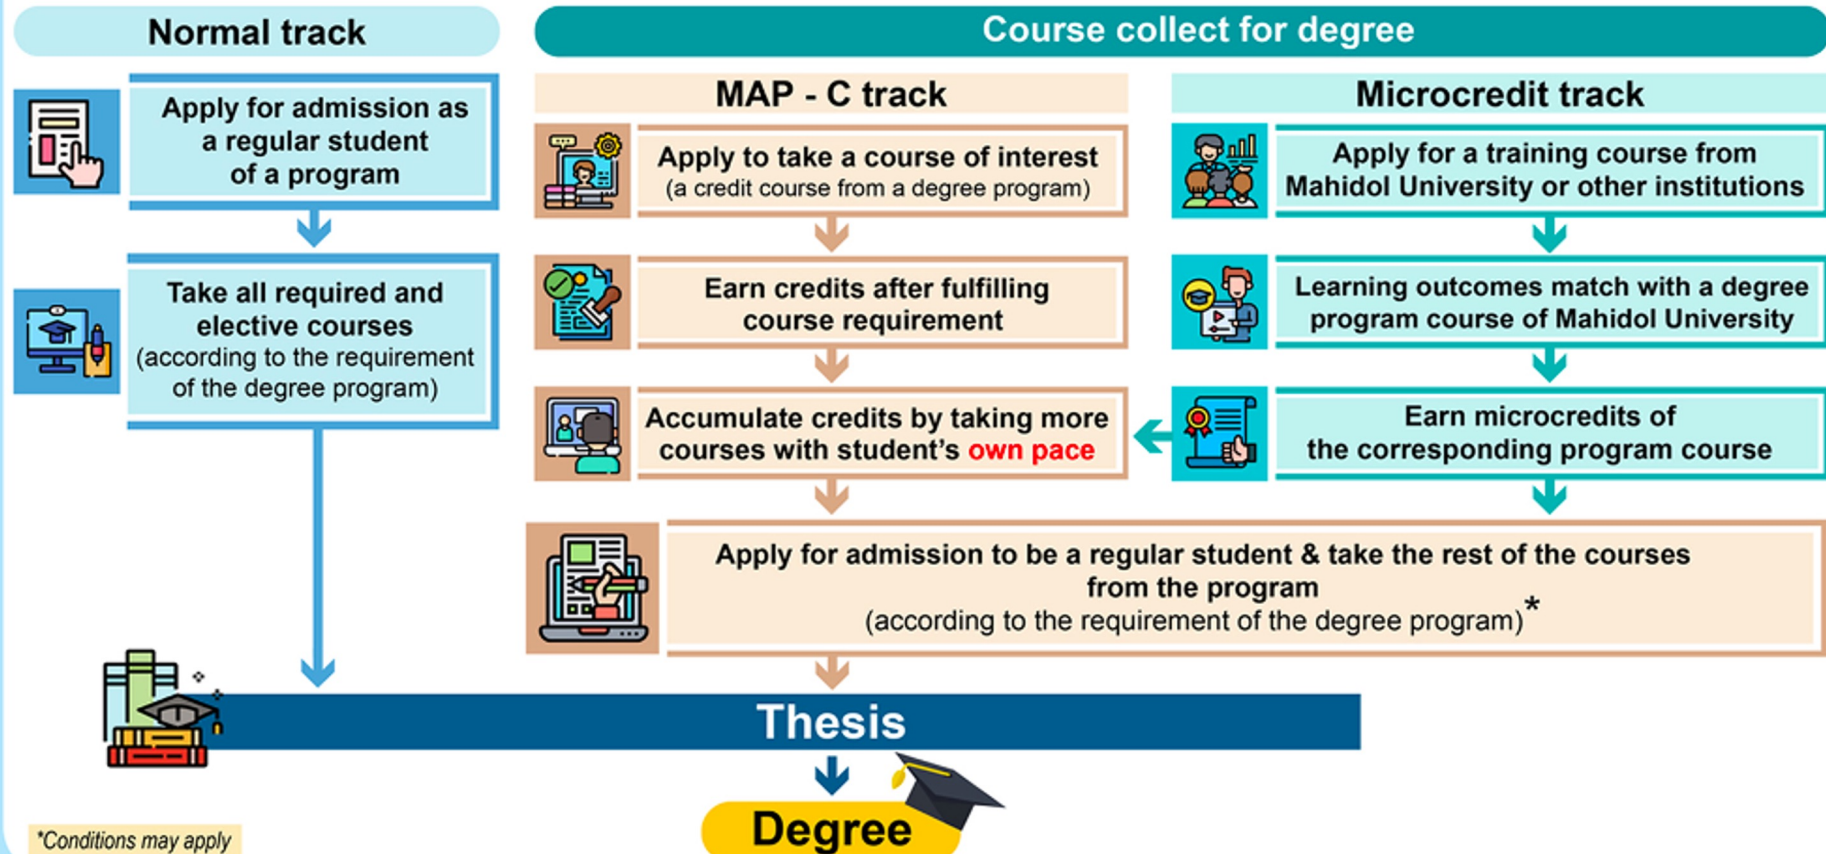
Normal track

Apply for admission as a regular student of a program

Take all required and elective courses (according to the requirement of the degree program)

Course collect for degree

MAP - C track

Apply to take a course of interest (a credit course from a degree program)

Earn credits after fulfilling course requirement

Accumulate credits by taking more courses with student's own pace

Microcredit track

Apply for a training course from Mahidol University or other institutions

Learning outcomes match with a degree program course of Mahidol University

Earn microcredits of the corresponding program course

Apply for admission to be a regular student & take the rest of the courses from the program (according to the requirement of the degree program)*

Thesis

Degree

*Conditions may apply